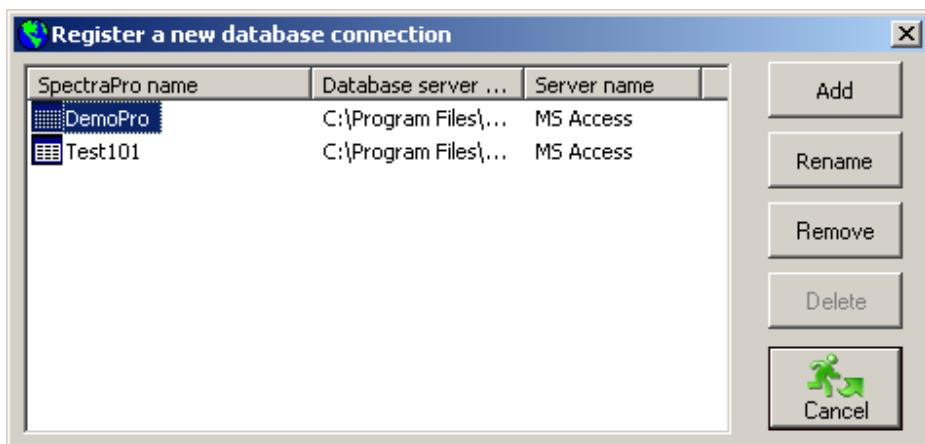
Register a new database connection

| SpectraPro name | Database server ... | Server name |
|---|---|---|
| DemoPro | C:\Program Files\... | MS Access |
| Test101 | C:\Program Files\... | MS Access |

Add
Rename
Remove
Delete
Cancel